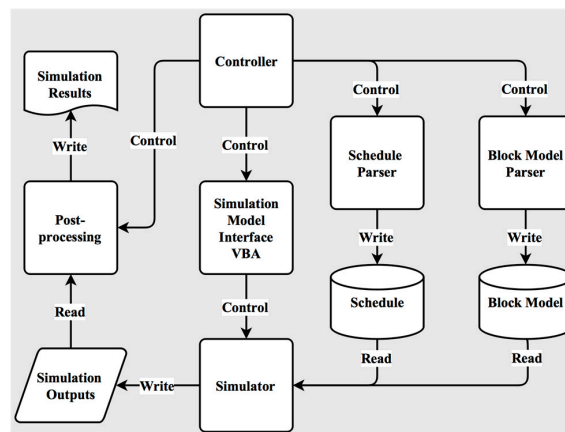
Controller

Simulation Results

Write

Control

Control

Control

Control

Schedule Parser

Block Model Parser

Post-processing

Simulation Model Interface VBA

Write

Write

Schedule

Block Model

Read

Control

Read

Read

Simulation Outputs

Write

Simulator